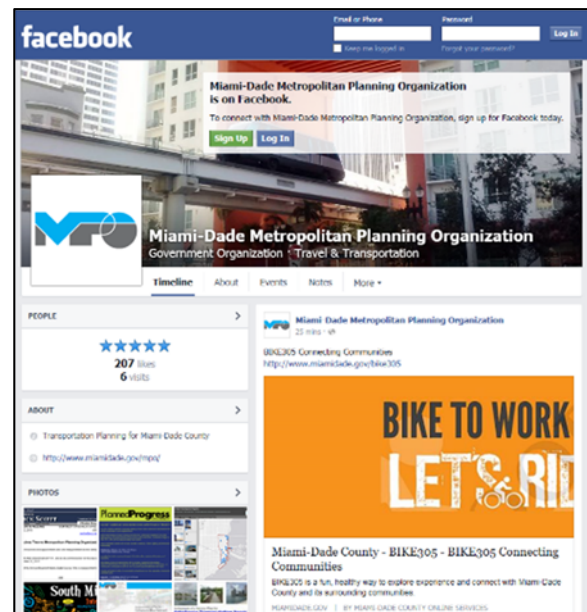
facebook

Email or Phone
Password
Keep me logged in
Forgot your password?
Log In

Miami-Dade Metropolitan Planning Organization is on Facebook.

To connect with Miami-Dade Metropolitan Planning Organization, sign up for Facebook today.

Sign Up
Log In

MPO

Miami-Dade Metropolitan Planning Organization
Government Organization · Travel & Transportation

Timeline
About
Events
Notes
More ▾

PEOPLE

★★★★★
207 likes
6 visits

ABOUT

Transportation Planning for Miami Dade County

http://www.miamidade.gov/mpo/

PHOTOS

Planned Progress

South M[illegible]

Miami-Dade Metropolitan Planning Organization
25 mins ·

BIKE305 Connecting Communities
http://www.miamidade.gov/bike305

BIKE TO WORK
LET'S RI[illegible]

Miami-Dade County - BIKE305 - BIKE305 Connecting Communities

BIKE305 is a fun, healthy way to explore experience and connect with Miami-Dade County and its surrounding communities.

MIAMIDADE.GOV | BY MIAMI DADE COUNTY ONLINE SERVICES